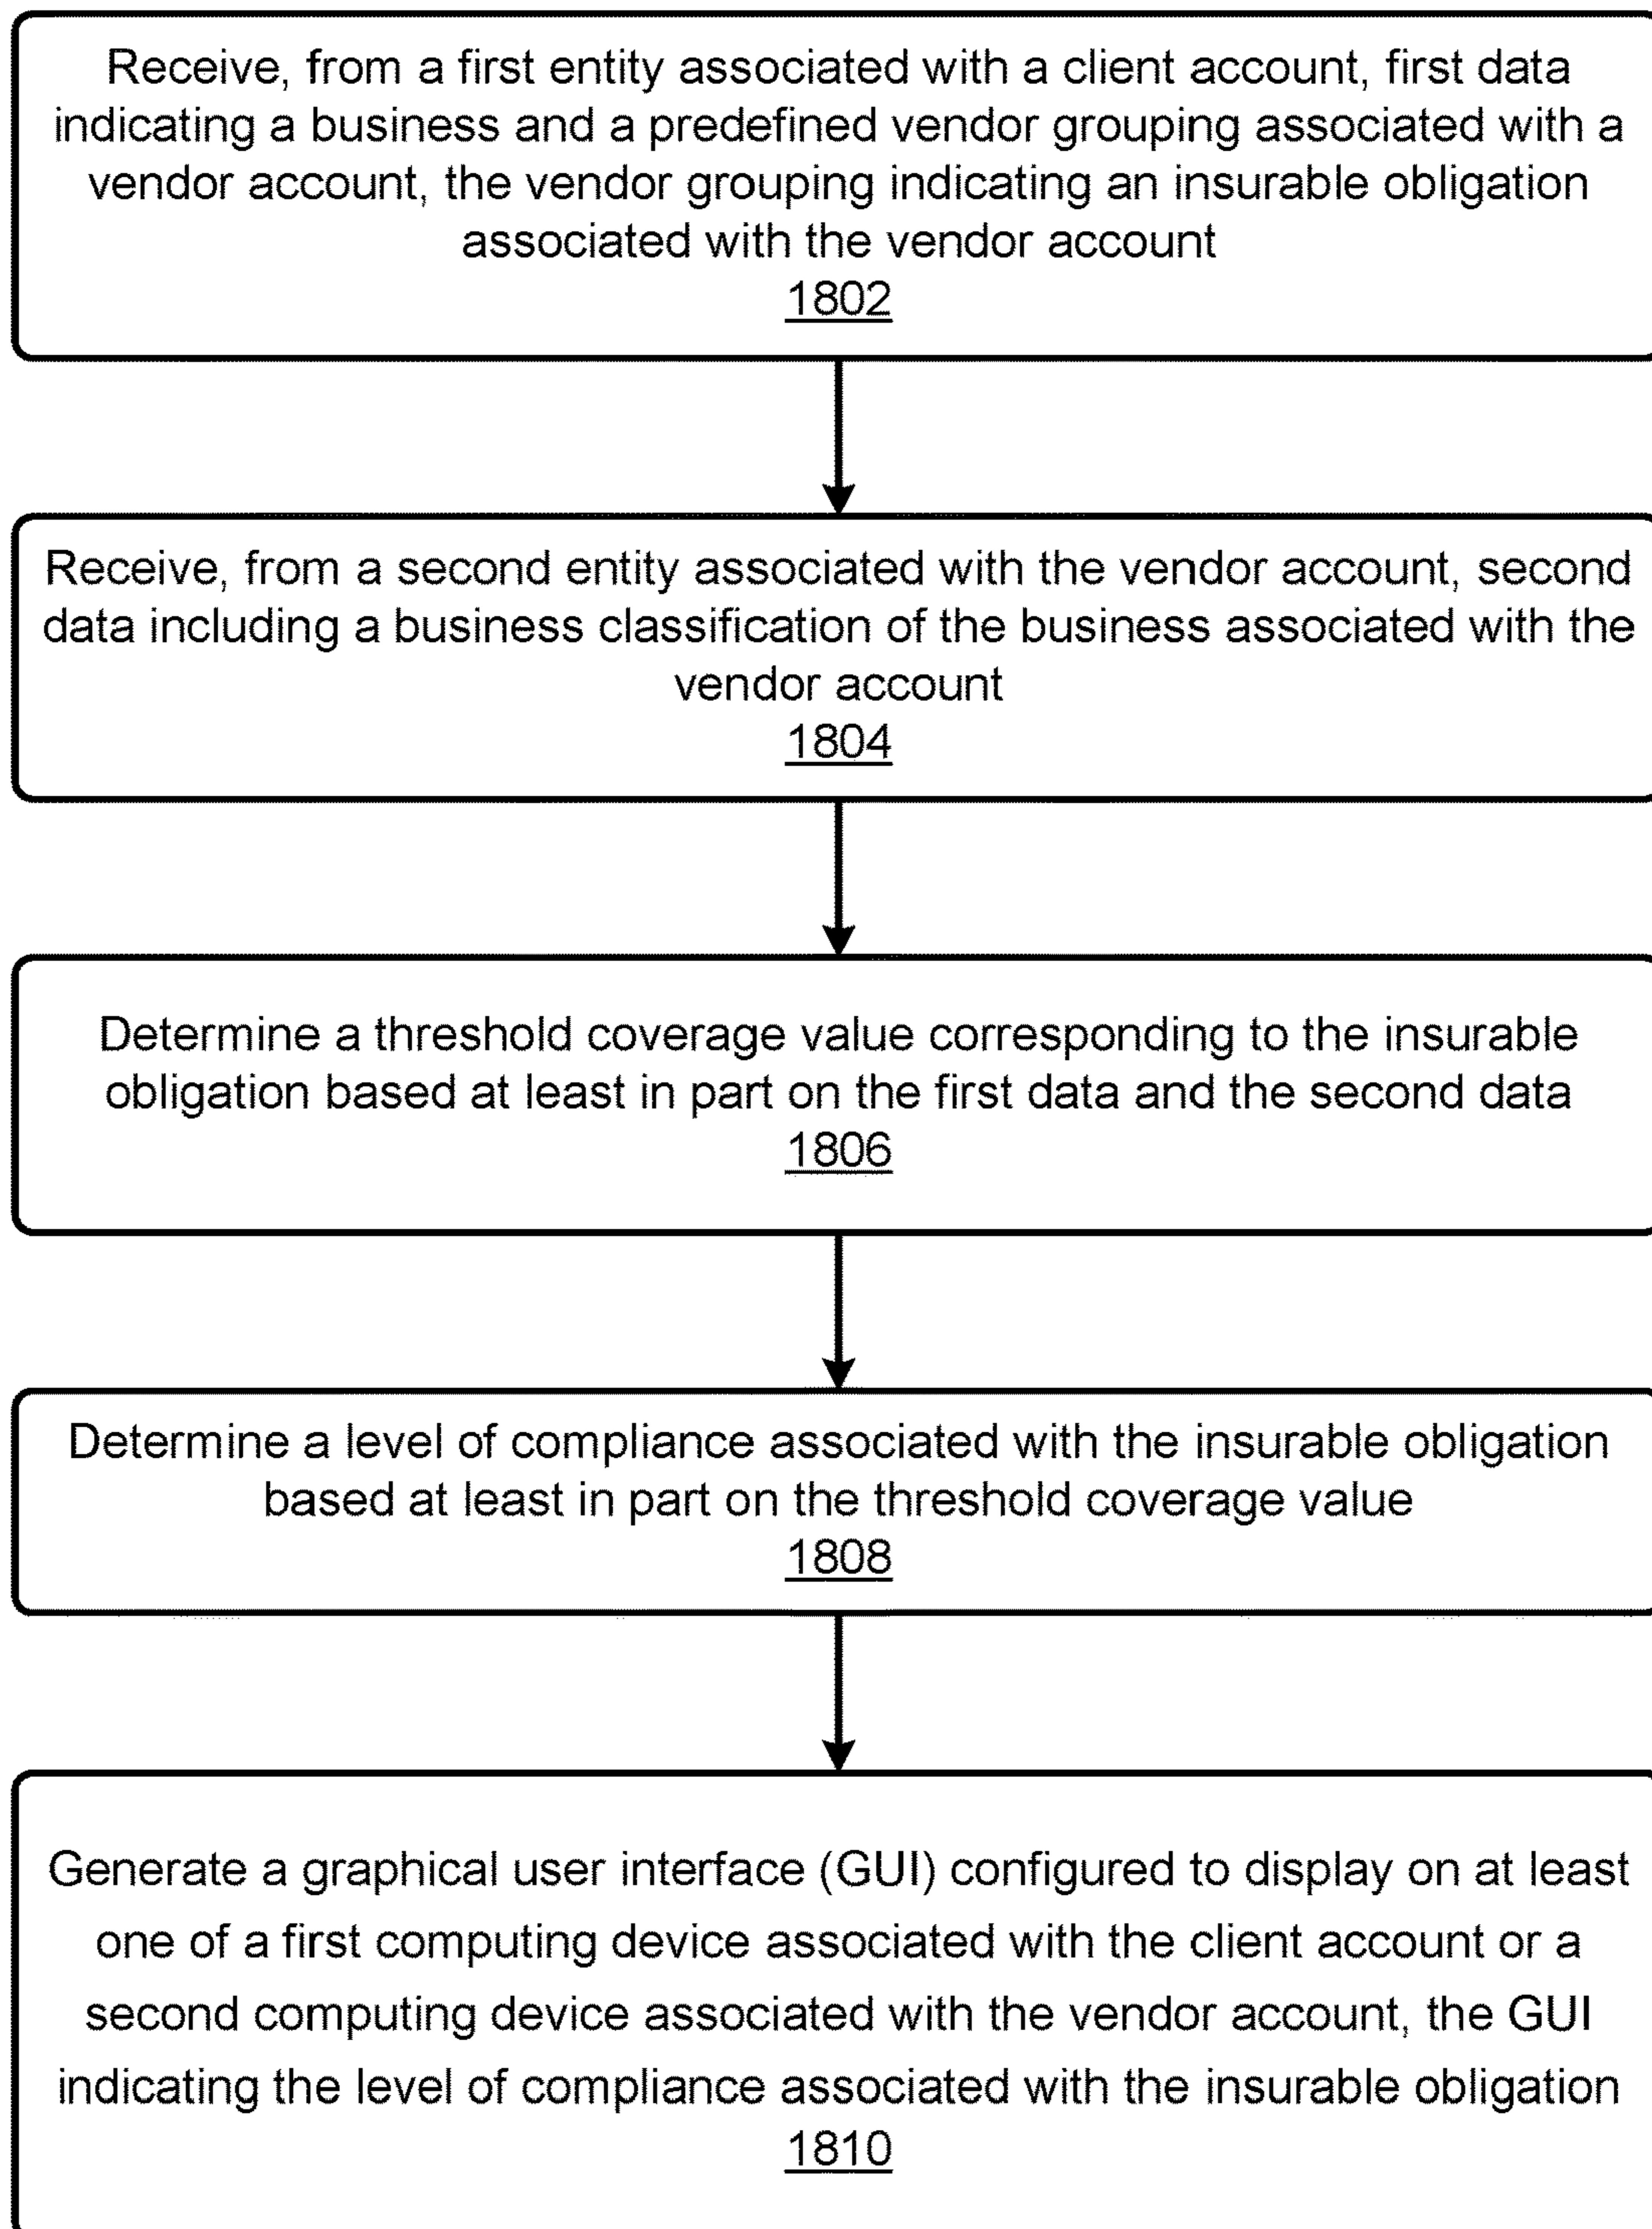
Receive, from a first entity associated with a client account, first data indicating a business and a predefined vendor grouping associated with a vendor account, the vendor grouping indicating an insurable obligation associated with the vendor account
1802

Receive, from a second entity associated with the vendor account, second data including a business classification of the business associated with the vendor account
1804

Determine a threshold coverage value corresponding to the insurable obligation based at least in part on the first data and the second data
1806

Determine a level of compliance associated with the insurable obligation based at least in part on the threshold coverage value
1808

Generate a graphical user interface (GUI) configured to display on at least one of a first computing device associated with the client account or a second computing device associated with the vendor account, the GUI indicating the level of compliance associated with the insurable obligation
1810